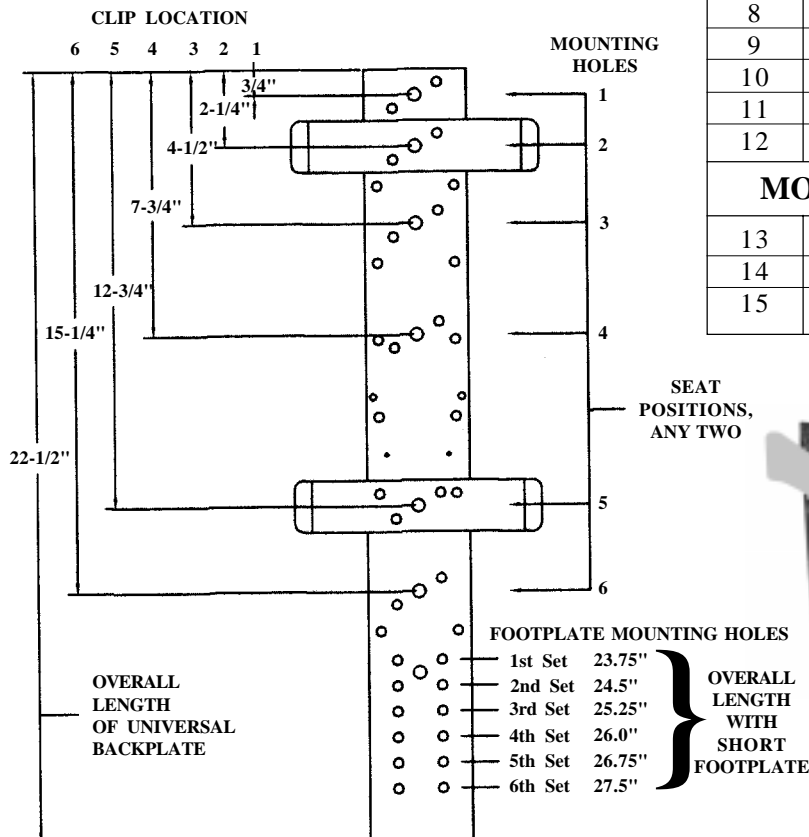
CLIP LOCATION

6 5 4 3 2 1

MOUNTING HOLES

| 8 | |
|---|---|
| 9 | |
| 10 | |
| 11 | |
| 12 | |

MO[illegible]

| 13 | |
|---|---|
| 14 | |
| 15 | |

3/4"

2-1/4"

4-1/2"

7-3/4"

12-3/4"

15-1/4"

22-1/2"

1

2

3

4

5

6

SEAT POSITIONS, ANY TWO

FOOTPLATE MOUNTING HOLES

1st Set 23.75"
2nd Set 24.5"
3rd Set 25.25"
4th Set 26.0"
5th Set 26.75"
6th Set 27.5"

OVERALL LENGTH WITH SHORT FOOTPLATE

OVERALL LENGTH OF UNIVERSAL BACKPLATE